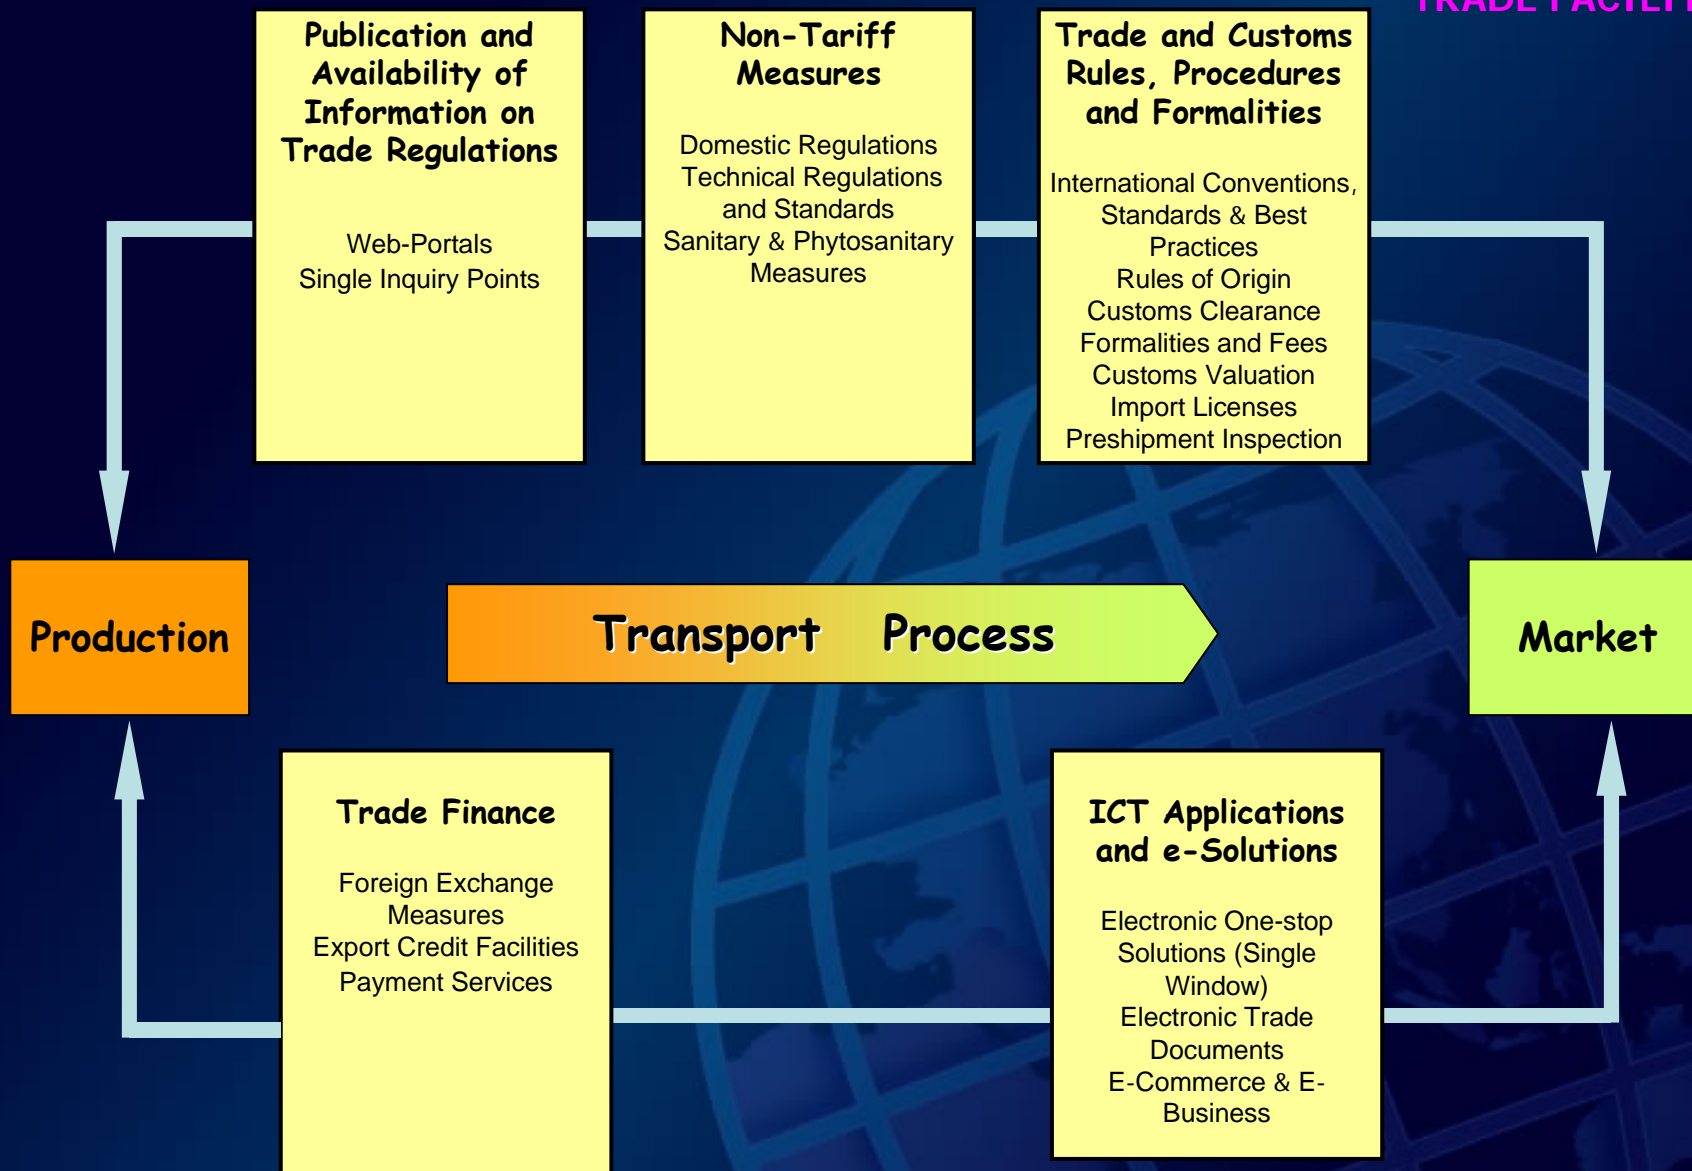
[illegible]

Publication and Availability of Information on Trade Regulations

Web-Portals
Single Inquiry Points

Non-Tariff Measures

Domestic Regulations
Technical Regulations and Standards
Sanitary & Phytosanitary Measures

Trade and Customs Rules, Procedures and Formalities

International Conventions, Standards & Best Practices
Rules of Origin
Customs Clearance Formalities and Fees
Customs Valuation
Import Licenses
Preshipment Inspection

Production

Transport Process

Market

Trade Finance

Foreign Exchange Measures
Export Credit Facilities
Payment Services

ICT Applications and e-Solutions

Electronic One-stop Solutions (Single Window)
Electronic Trade Documents
E-Commerce & E-Business